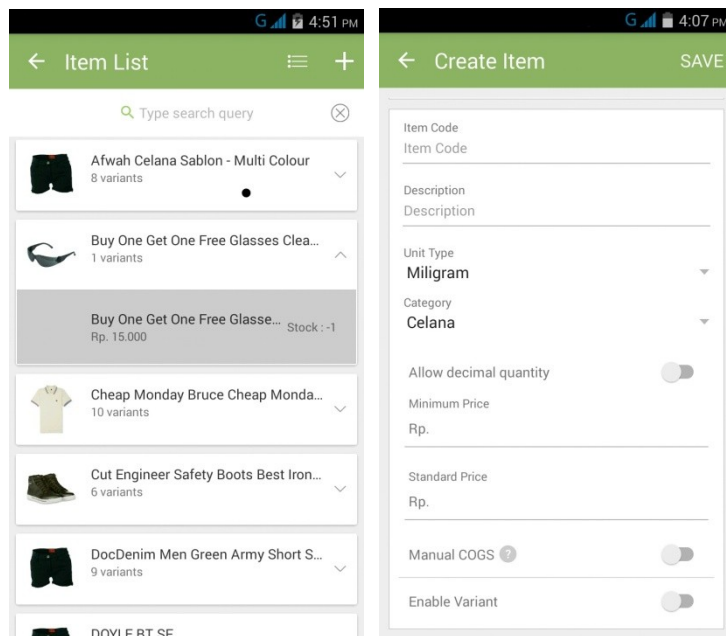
G 4:51 PM

Item List

Type search query

Afwah Celana Sablon - Multi Colour
8 variants

Buy One Get One Free Glasses Clea...
1 variants

Buy One Get One Free Glasse... Stock : -1
Rp. 15.000

Cheap Monday Bruce Cheap Monda...
10 variants

Cut Engineer Safety Boots Best Iron...
6 variants

DocDenim Men Green Army Short S...
9 variants

DOYLE BT SE

G 4:07 PM

Create Item

SAVE

Item Code
Item Code

Description
Description

Unit Type
Miligram

Category
Celana

Allow decimal quantity

Minimum Price
Rp.

Standard Price
Rp.

Manual COGS ?

Enable Variant